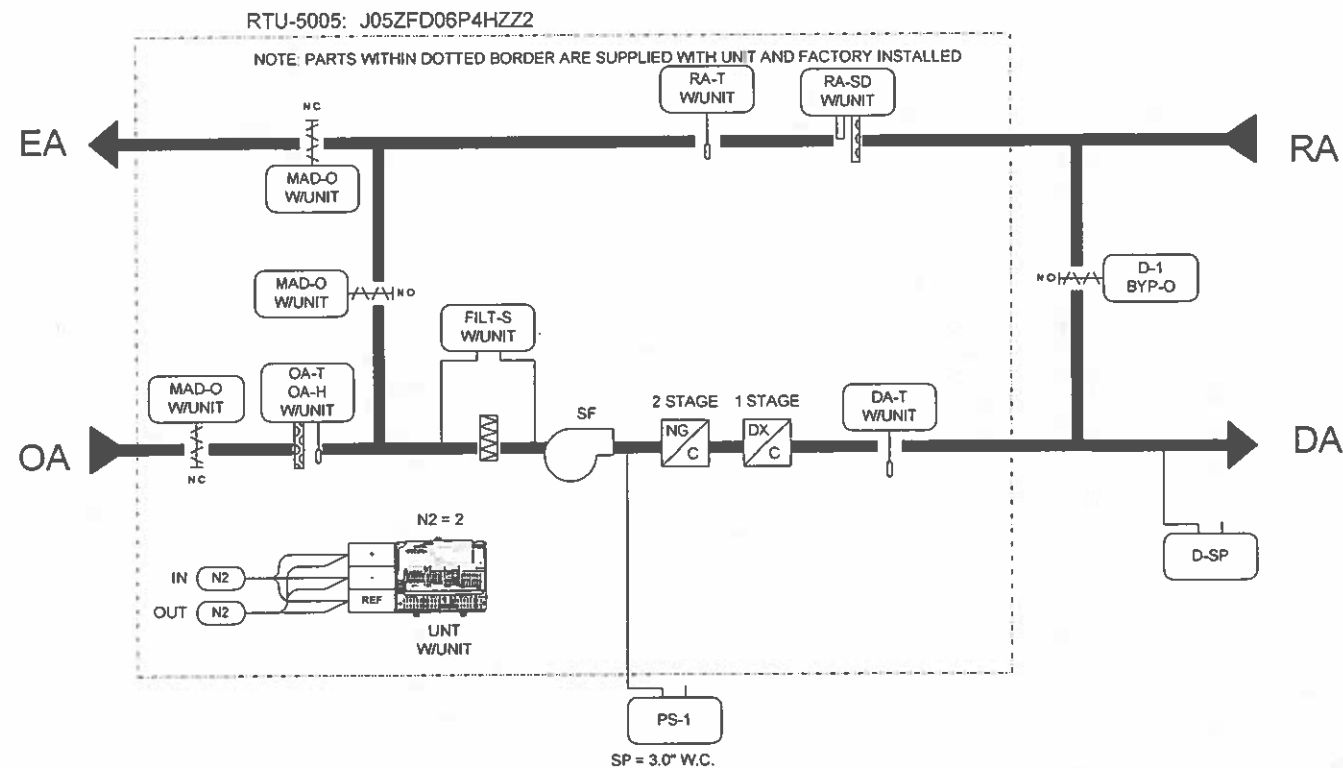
RTU-5005: J05ZFD06P4HZZ2

NOTE: PARTS WITHIN DOTTED BORDER ARE SUPPLIED WITH UNIT AND FACTORY INSTALLED

EA

NC

MAD-O
W/UNIT

RA-T
W/UNIT

RA-SD
W/UNIT

RA

MAD-O
W/UNIT

NO

NO

D-1
BYP-O

FILT-S
W/UNIT

MAD-O
W/UNIT

OA-T
OA-H
W/UNIT

SF

2 STAGE

NG
C

1 STAGE

DX
C

DA-T
W/UNIT

OA

NC

DA

N2 = 2

+

-

REF

IN N2

OUT N2

UNT
W/UNIT

D-SP

PS-1

SP = 3.0" W.C.